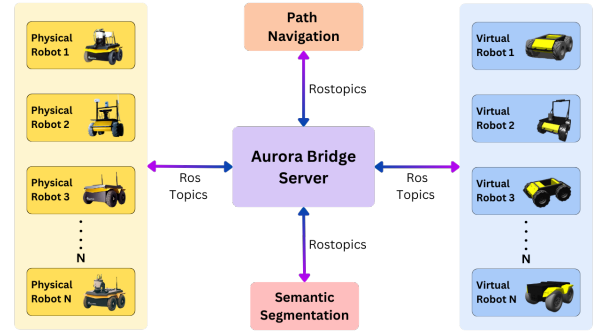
Path Navigation

Physical Robot 1

Physical Robot 2

Physical Robot 3

N

Physical Robot N

Rostopics

Ros Topics

Aurora Bridge Server

Ros Topics

Rostopics

Virtual Robot 1

Virtual Robot 2

Virtual Robot 3

N

Virtual Robot N

Semantic Segmentation